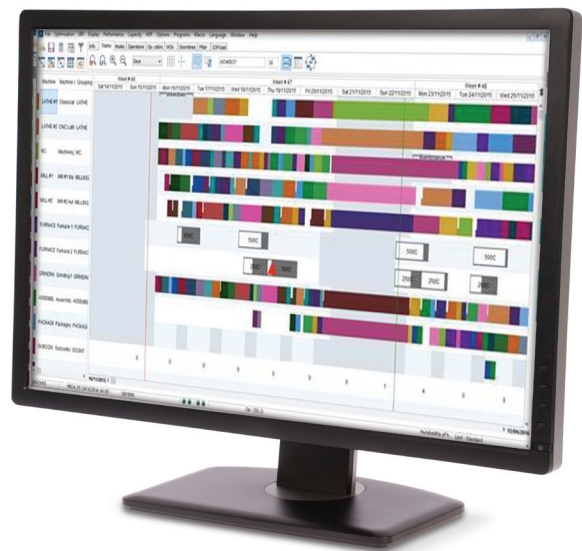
File Optimisation MRP Display Performance Capacity WIP Options Programs Macro Language Window Help

Info Display Modes Operations Ga. colors WOs Downtimes Filter IDf load

Week # 46 | Week # 47 | Week # 48

Sat 14/11/2015 | Sun 15/11/2015 | Mon 16/11/2015 | Tue 17/11/2015 | Wed 18/11/2015 | Thu 19/11/2015 | Fri 20/11/2015 | Sat 21/11/2015 | Sun 22/11/2015 | Mon 23/11/2015 | Tue 24/11/2015 | Wed 25/11/2015

Machine | Machine / Grouping

LATHE Classical LATHE

LATHE #2 CNC Lath LATHE

MC Machining MC

MILL#1 MM #1 Ka MILLING

MILL #2 MM #2 Ka MILLING

FURNACE Furnace 1 FURNAC

FURNACE Furnace 2 FURNAC

GRINDING Grinding 1 GRINDIN

ASSEMBL Assembly ASSEMB

PACKAGE Packagin PACKAGI

SUBCONT Subcontr SCONT

250C 500C 500C 500C 250C 500C 250C 250C 250C

***Maintenance***

3 4 3 2 1 3 4 5 3

Hundredths of h Live - Standard 12/06/2016